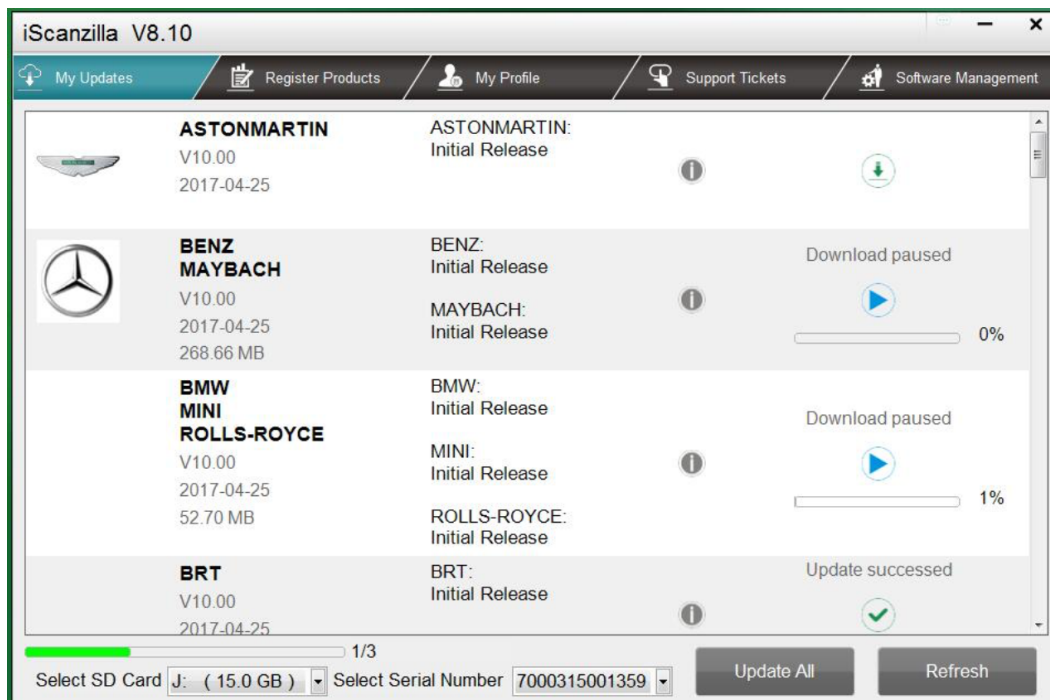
iScanzilla V8.10

My Updates | Register Products | My Profile | Support Tickets | Software Management

ASTONMARTIN
V10.00
2017-04-25

ASTONMARTIN:
Initial Release

BENZ
MAYBACH
V10.00
2017-04-25
268.66 MB

BENZ:
Initial Release

MAYBACH:
Initial Release

Download paused

0%

BMW
MINI
ROLLS-ROYCE
V10.00
2017-04-25
52.70 MB

BMW:
Initial Release

MINI:
Initial Release

ROLLS-ROYCE:
Initial Release

Download paused

1%

BRT
V10.00
2017-04-25

BRT:
Initial Release

Update successed

1/3

Select SD Card J: ( 15.0 GB ) Select Serial Number 7000315001359

Update All

Refresh